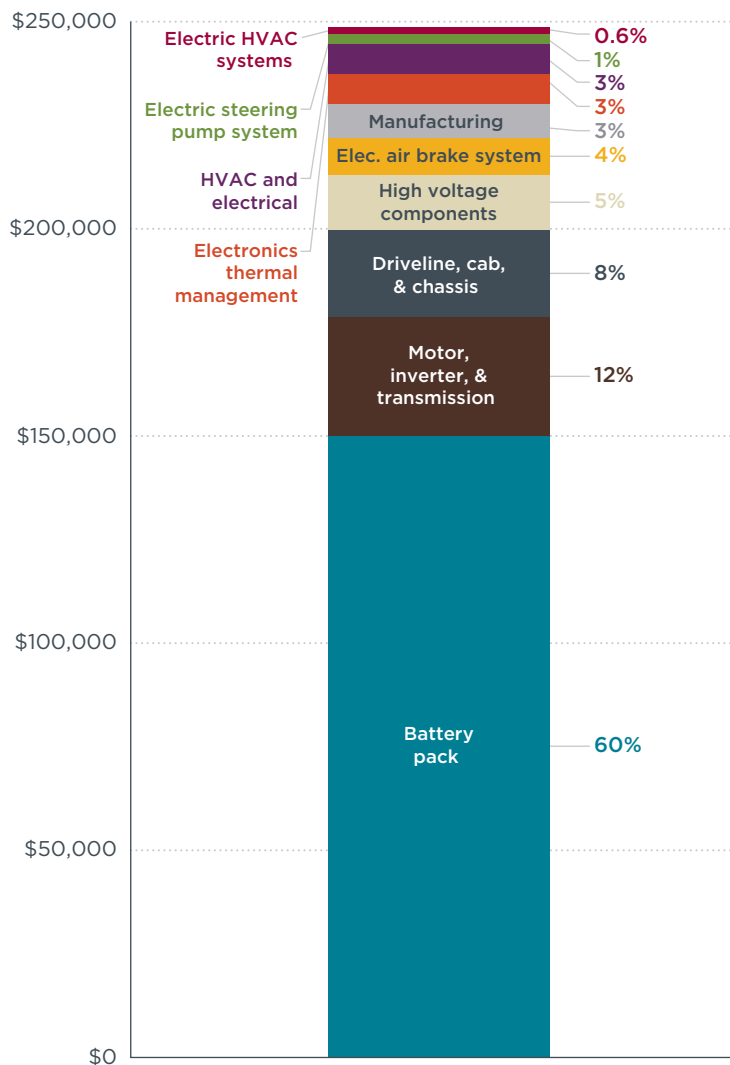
$250,000
$200,000
$150,000
$100,000
$50,000
$0

Electric HVAC systems
Electric steering pump system
HVAC and electrical
Electronics thermal management

Manufacturing
Elec. air brake system
High voltage components
Driveline, cab, & chassis
Motor, inverter, & transmission
Battery pack

0.6%
1%
3%
3%
3%
4%
5%
8%
12%
60%